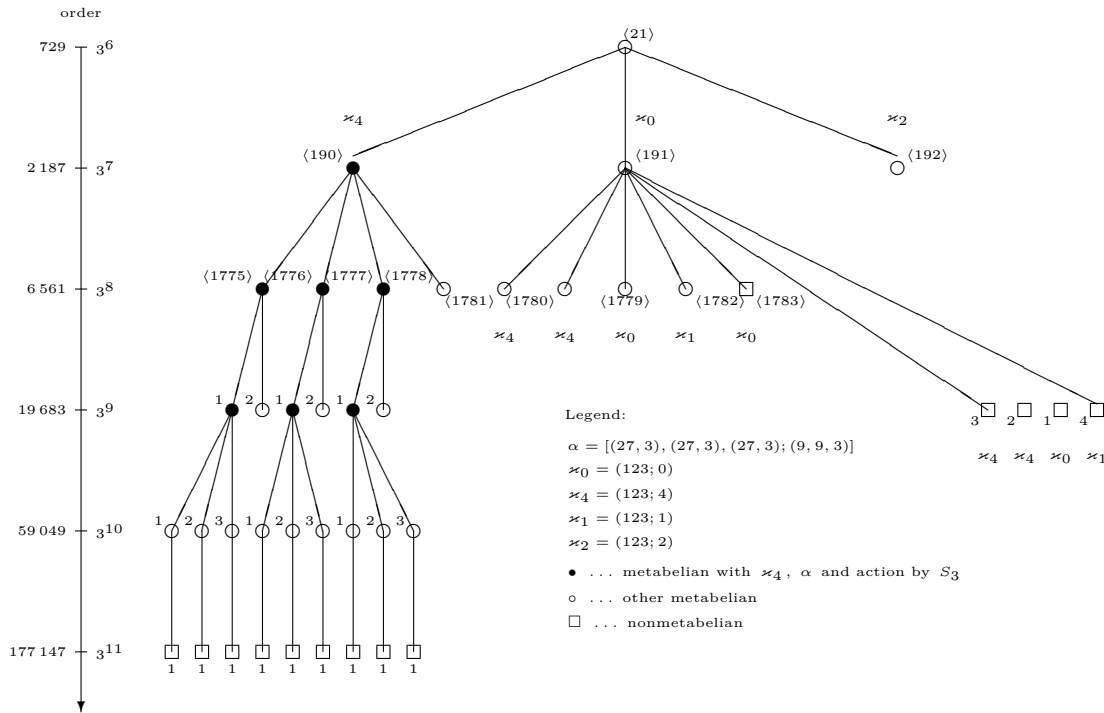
order

729 — $3^6$

2 187 — $3^7$

6 561 — $3^8$

19 683 — $3^9$

59 049 — $3^{10}$

177 147 — $3^{11}$

⟨21⟩

$\varkappa_4$

$\varkappa_0$

$\varkappa_2$

⟨190⟩

⟨191⟩

⟨192⟩

⟨1775⟩ ⟨1776⟩ ⟨1777⟩ ⟨1778⟩ ⟨1781⟩ ⟨1780⟩ ⟨1779⟩ ⟨1782⟩ ⟨1783⟩

$\varkappa_4$ $\varkappa_4$ $\varkappa_0$ $\varkappa_1$ $\varkappa_0$

1 2 1 2 1 2

3 2 1 4

$\varkappa_4$ $\varkappa_4$ $\varkappa_0$ $\varkappa_1$

1 2 3 1 2 3 1 2 3

1 1 1 1 1 1 1 1 1

Legend:

$\alpha = [(27,3),(27,3),(27,3);(9,9,3)]$

$\varkappa_0 = (123;0)$

$\varkappa_4 = (123;4)$

$\varkappa_1 = (123;1)$

$\varkappa_2 = (123;2)$

• ... metabelian with $\varkappa_4$, $\alpha$ and action by $S_3$

∘ ... other metabelian

□ ... nonmetabelian